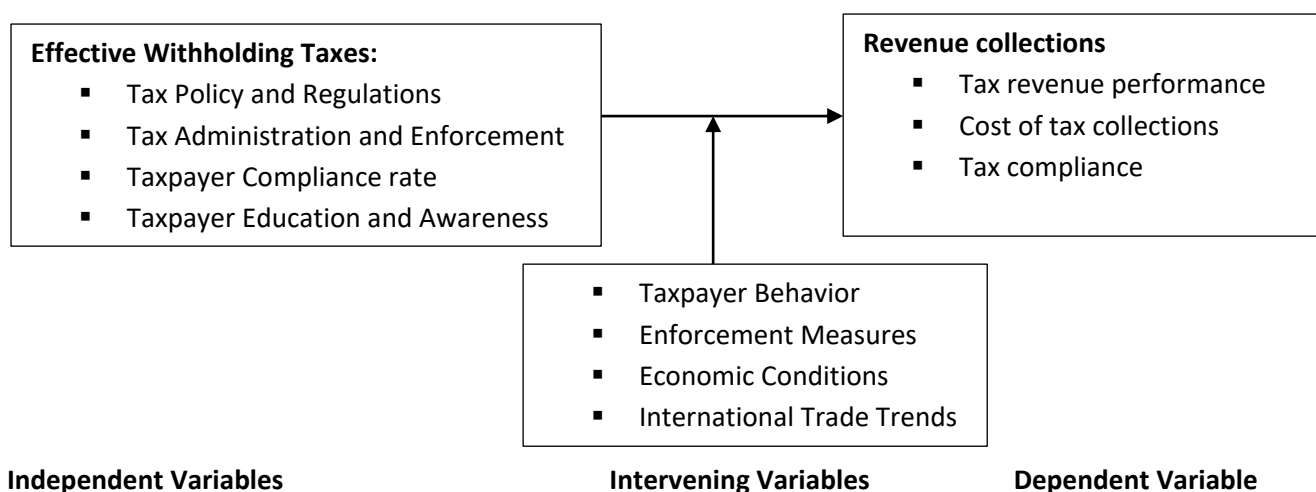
**Effective Withholding Taxes:**
- Tax Policy and Regulations
- Tax Administration and Enforcement
- Taxpayer Compliance rate
- Taxpayer Education and Awareness

**Revenue collections**
- Tax revenue performance
- Cost of tax collections
- Tax compliance

- Taxpayer Behavior
- Enforcement Measures
- Economic Conditions
- International Trade Trends

**Independent Variables**

**Intervening Variables**

**Dependent Variable**